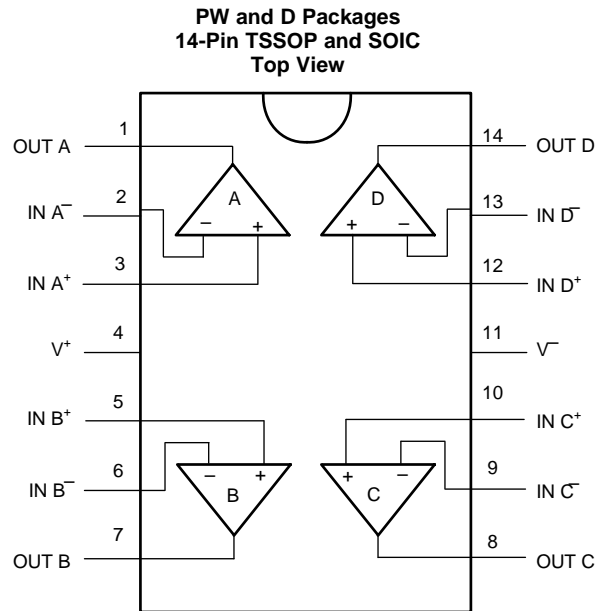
PW and D Packages
14-Pin TSSOP and SOIC
Top View

1 OUT A
2 IN A$^-$
3 IN A$^+$
4 V$^+$
5 IN B$^+$
6 IN B$^-$
7 OUT B

14 OUT D
13 IN D$^-$
12 IN D$^+$
11 V$^-$
10 IN C$^+$
9 IN C$^-$
8 OUT C

A
−
+

D
+
−

B
−
+

C
+
−